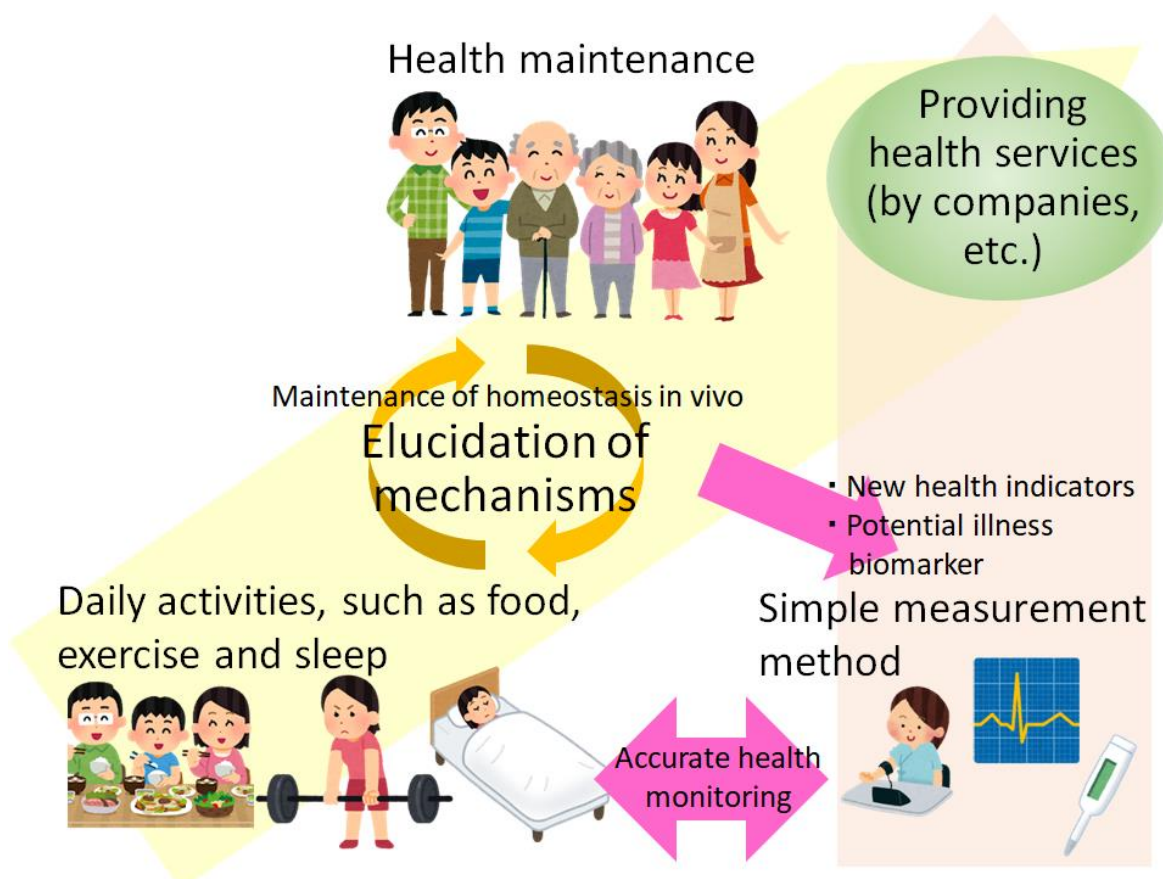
Health maintenance

Providing health services (by companies, etc.)

Maintenance of homeostasis in vivo

Elucidation of mechanisms

・New health indicators
・Potential illness biomarker

Daily activities, such as food, exercise and sleep

Simple measurement method

Accurate health monitoring